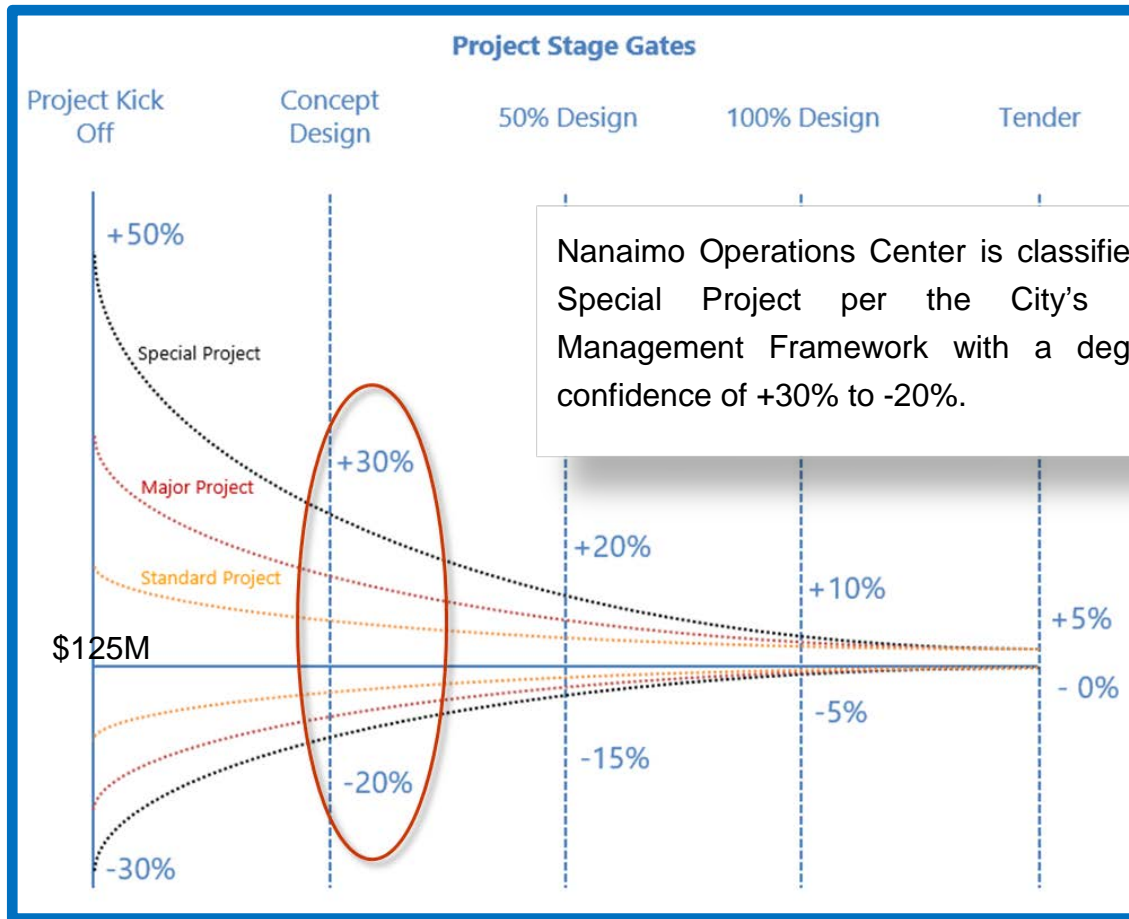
Project Stage Gates

Project Kick Off

Concept Design

50% Design

100% Design

Tender

+50%

Nanaimo Operations Center is classifie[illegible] Special Project per the City's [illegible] Management Framework with a deg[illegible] confidence of +30% to -20%.

Special Project

+30%

Major Project

+20%

Standard Project

+10%

+5%

$125M

- 0%

-5%

-15%

-20%

-30%